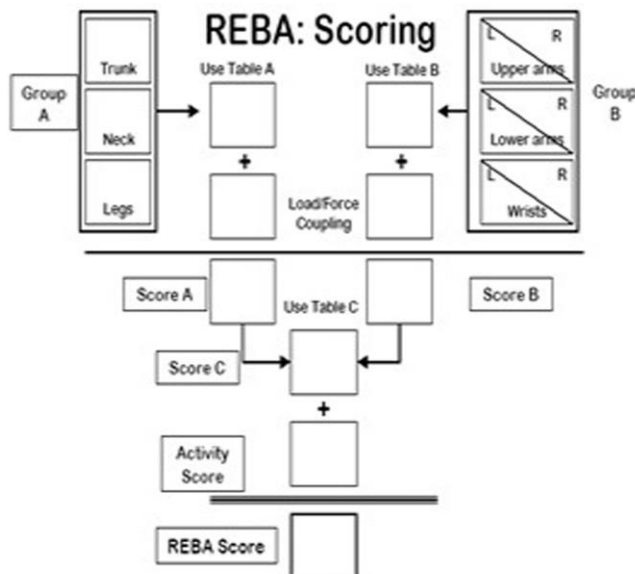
REBA: Scoring

Group A

Trunk

Neck

Legs

Use Table A

+

Use Table B

+

Load/Force

Coupling

L R
Upper arms

L R
Lower arms

L R
Wrists

Group B

Score A

Score B

Use Table C

Score C

+

Activity Score

REBA Score